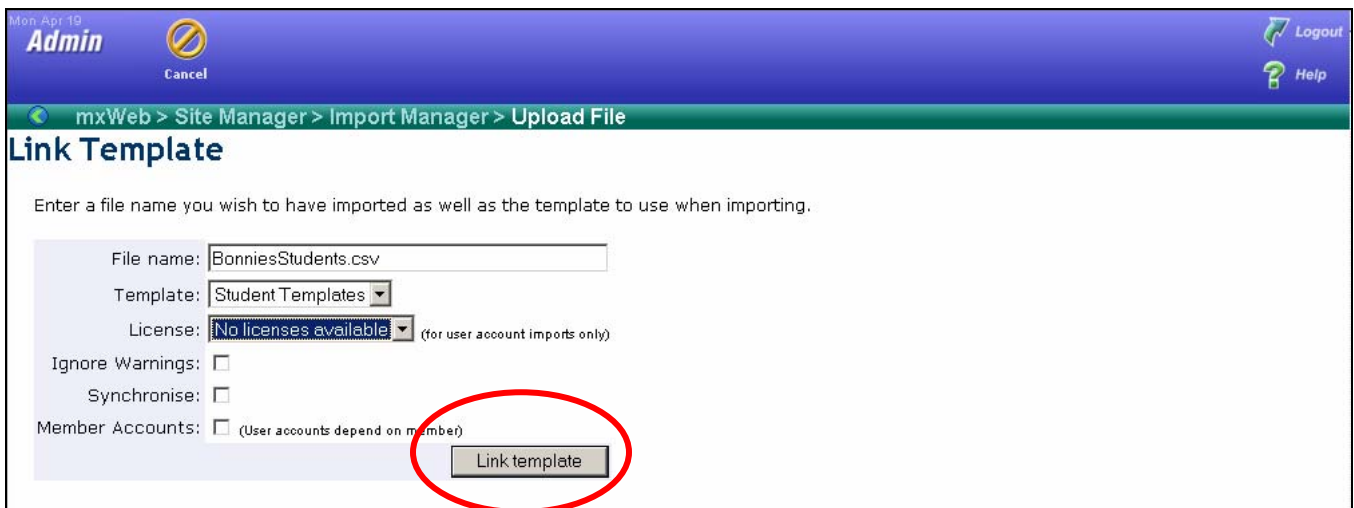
Mon Apr 19
Admin

Cancel

Logout

Help

mxWeb > Site Manager > Import Manager > Upload File

Link Template

Enter a file name you wish to have imported as well as the template to use when importing.

File name: BonniesStudents.csv

Template: Student Templates

License: No licenses available (for user account imports only)

Ignore Warnings:

Synchronise:

Member Accounts: (User accounts depend on member)

Link template